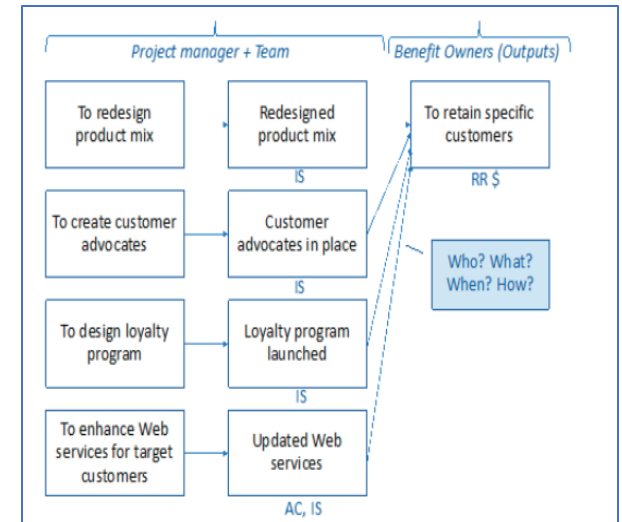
Project manager + Team

Benefit Owners (Outputs)

To redesign product mix

Redesigned product mix

IS

To retain specific customers

RR $

To create customer advocates

Customer advocates in place

IS

Who? What? When? How?

To design loyalty program

Loyalty program launched

IS

To enhance Web services for target customers

Updated Web services

AC, IS